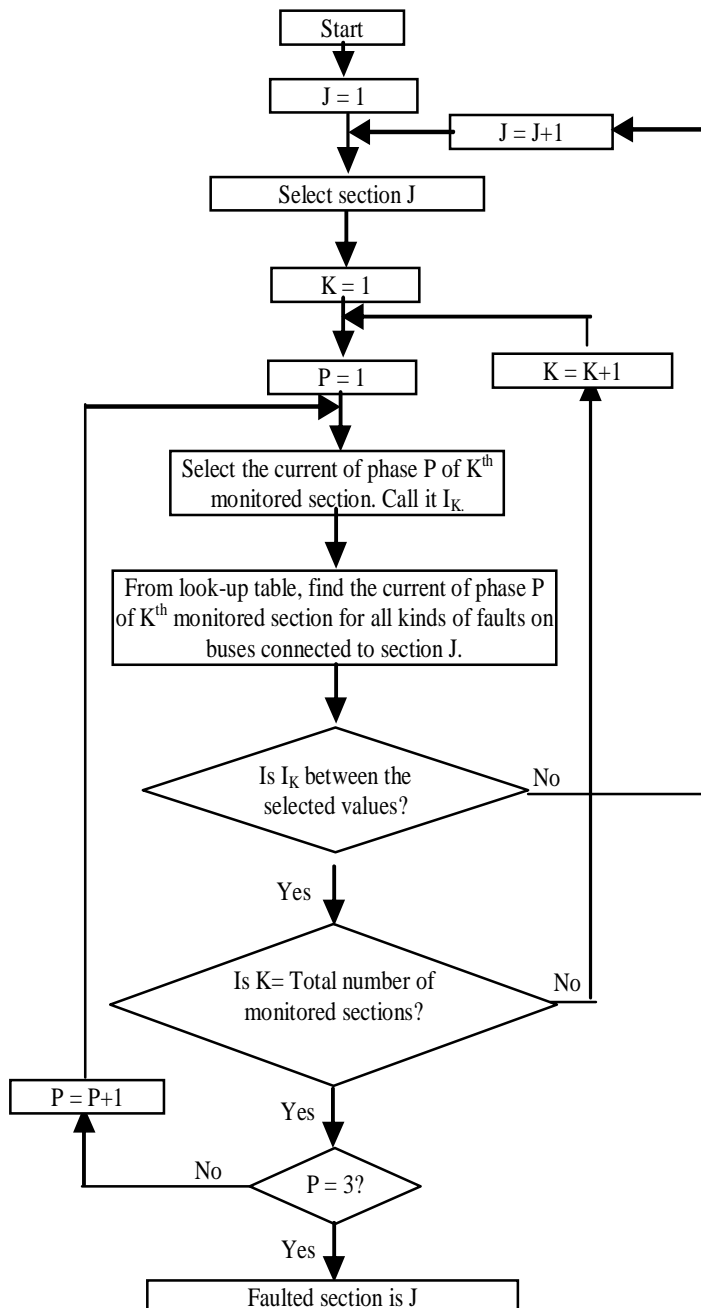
Start

J = 1

J = J+1

Select section J

K = 1

P = 1

K = K+1

Select the current of phase P of K$^{th}$ monitored section. Call it I$_K$.

From look-up table, find the current of phase P of K$^{th}$ monitored section for all kinds of faults on buses connected to section J.

Is I$_K$ between the selected values?

No

Yes

Is K= Total number of monitored sections?

No

P = P+1

Yes

No

P = 3?

Yes

Faulted section is J